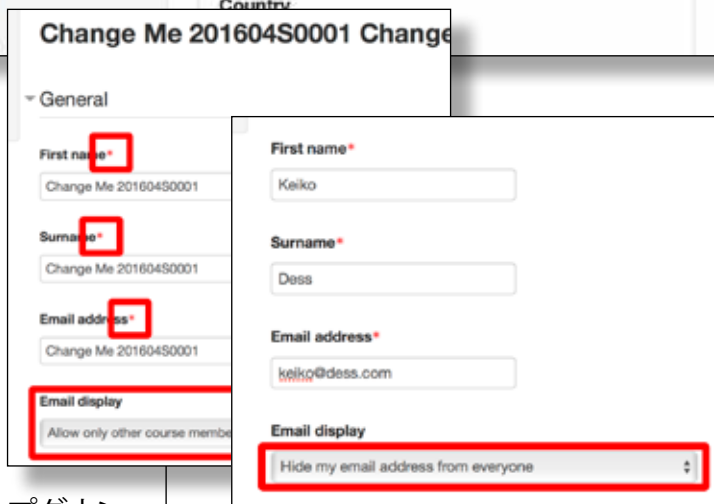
Country

Change Me 201604S0001 Change

General

First name*
Change Me 201604S0001

Surname*
Change Me 201604S0001

Email address*
Change Me 201604S0001

Email display
Allow only other course membe

First name*
Keiko

Surname*
Dess

Email address*
keiko@dess.com

Email display
Hide my email address from everyone

プダウン